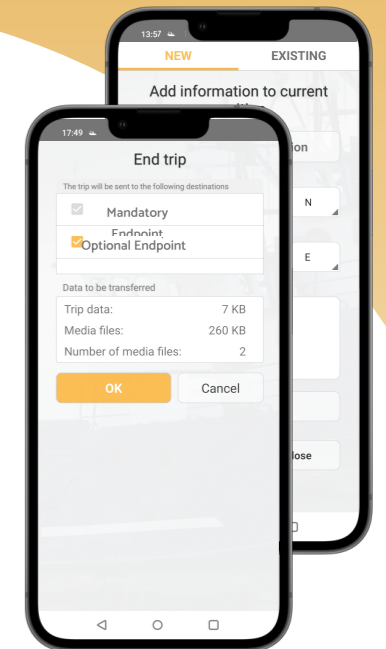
13:57
NEW
EXISTING
Add information to current
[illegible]
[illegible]tion
N
E
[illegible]lose

17:49
End trip
The trip will be sent to the following destinations
Mandatory Endpoint
Optional Endpoint
Data to be transferred
Trip data: 7 KB
Media files: 260 KB
Number of media files: 2
OK
Cancel